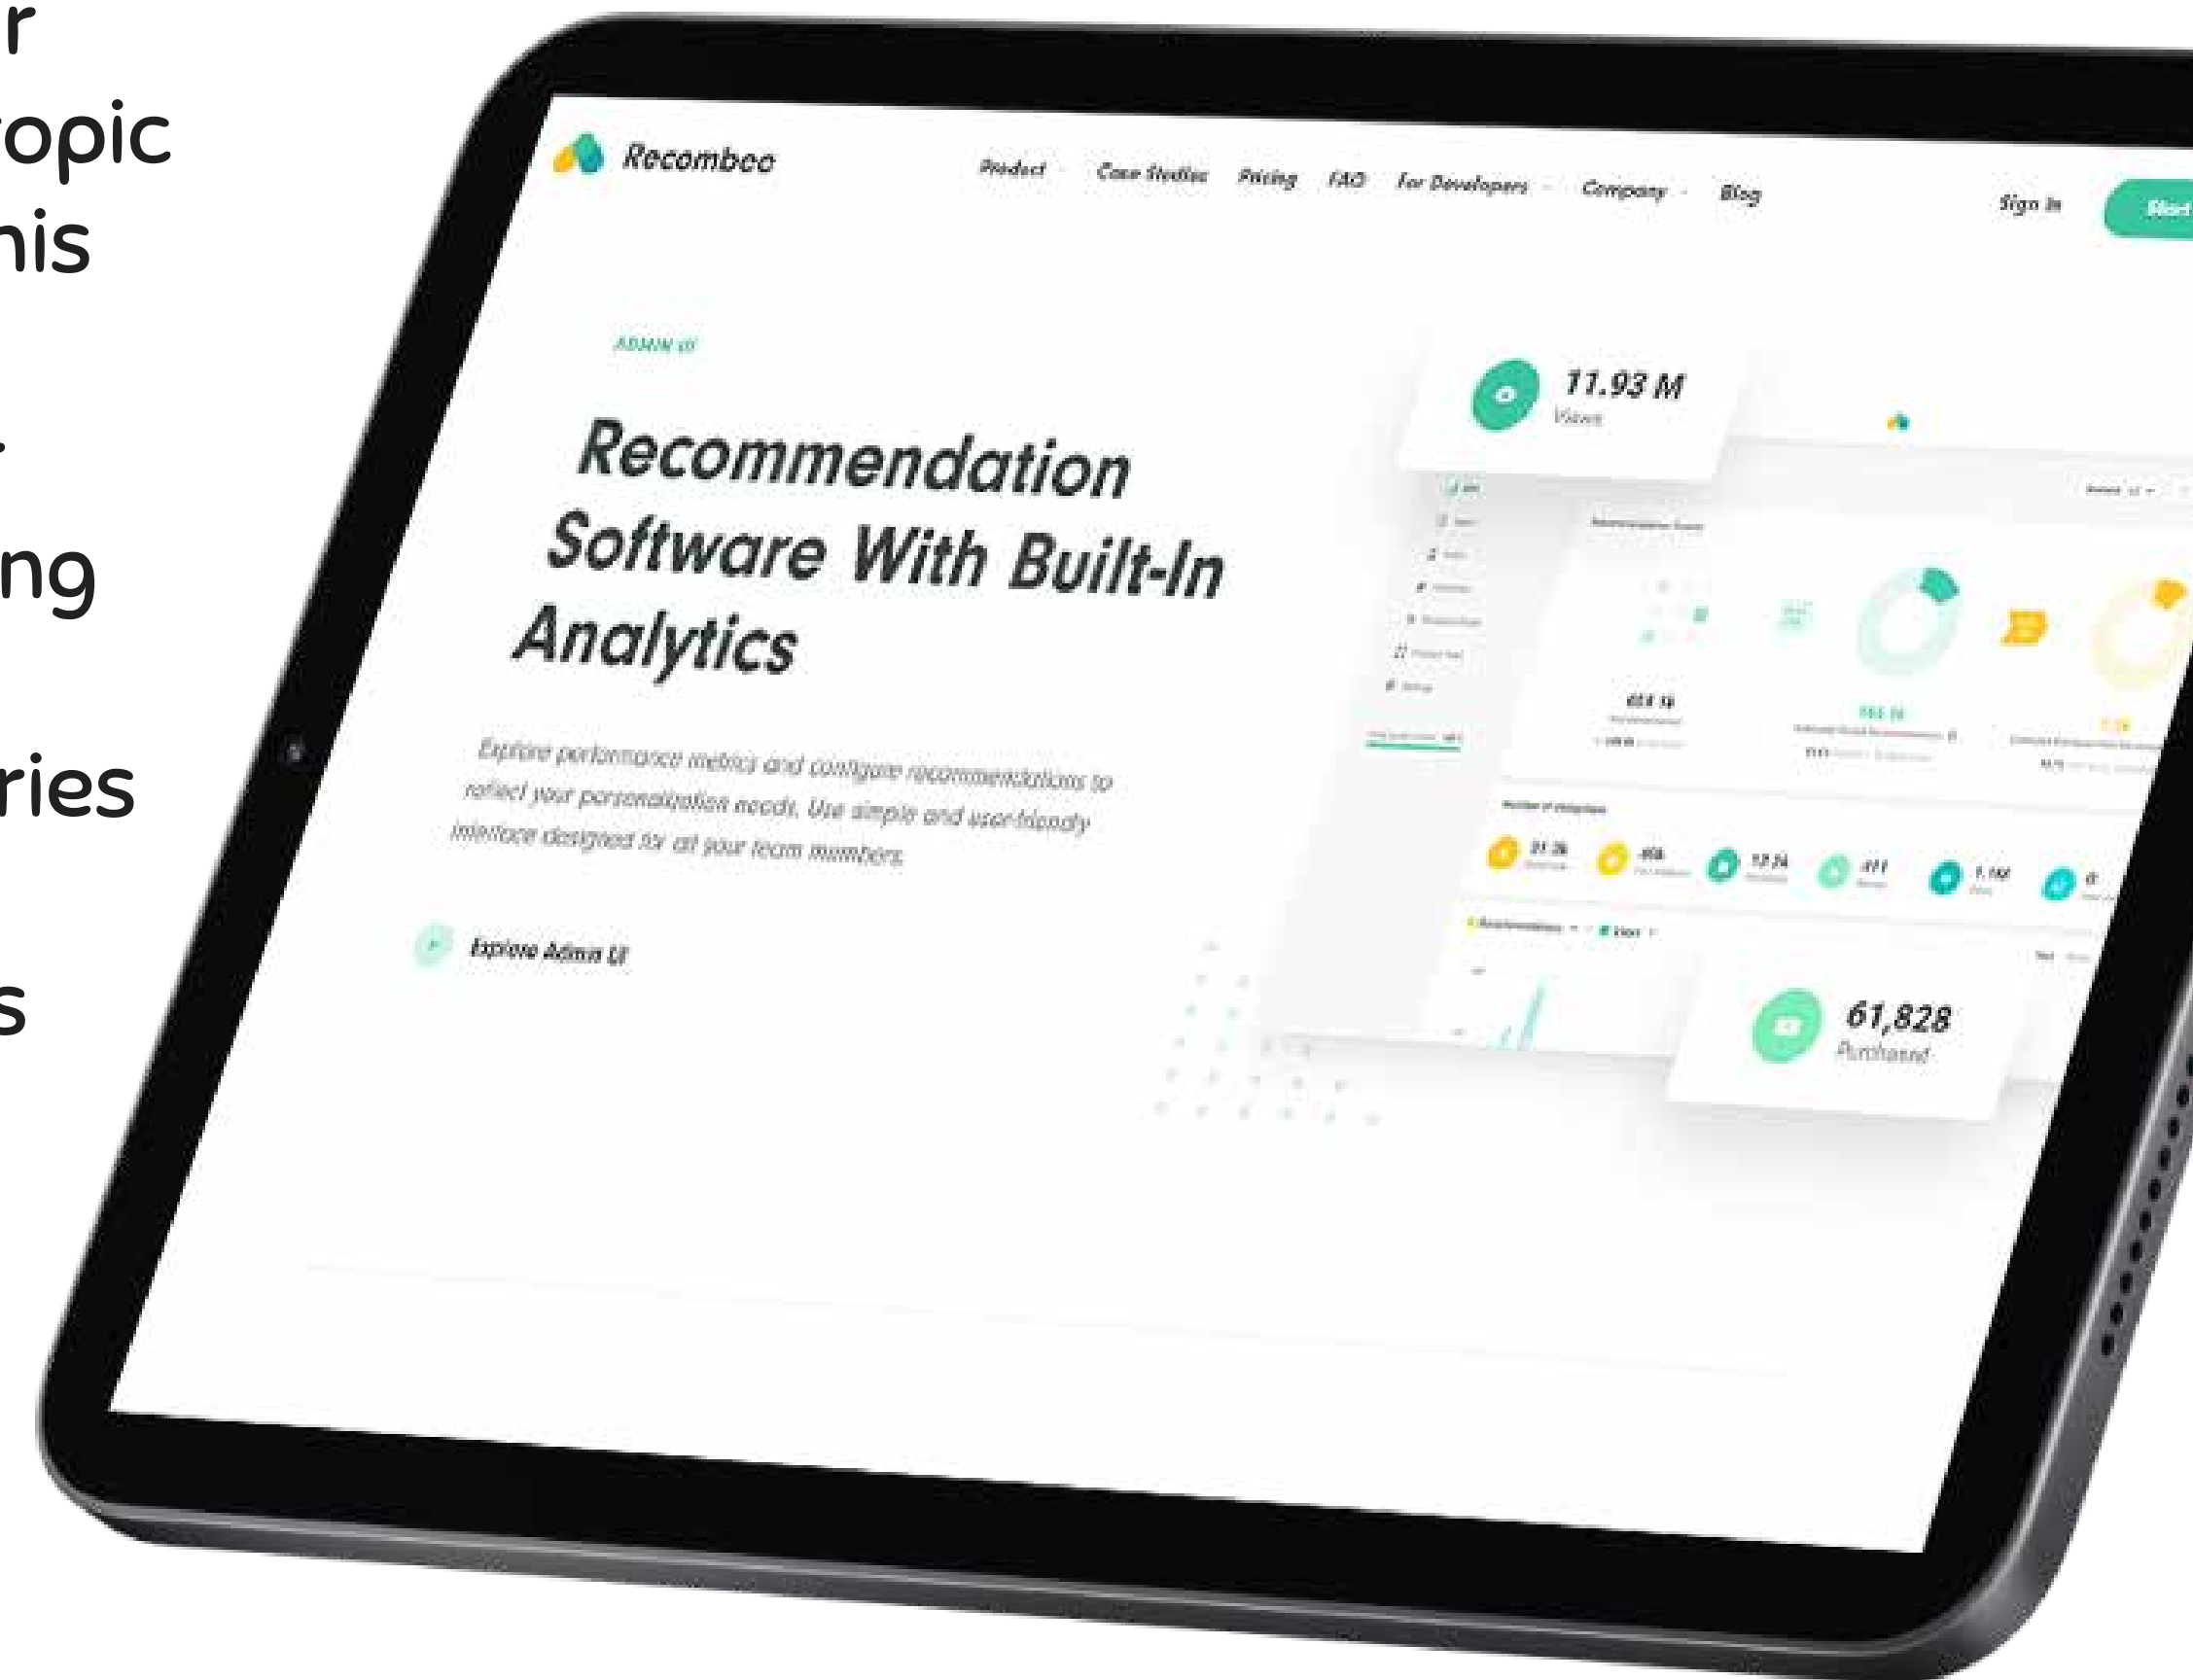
r
opic
nis
.
ng
ries
s

Recombee

Product Case Studies Pricing FAQ For Developers Company Blog

Sign In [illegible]

ADMIN UI

Recommendation Software With Built-In Analytics

Explore performance metrics and configure recommendations to reflect your personalization needs. Use simple and user-friendly interface designed for all your team members.

Explore Admin UI

11.93 M
Views

61,828
Purchased